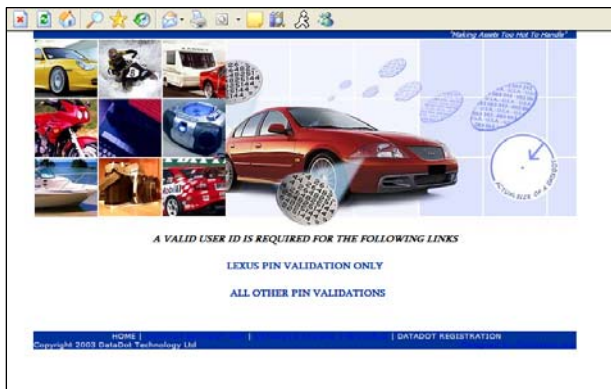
"Making Assets Too Hot To Handle"

ACTUAL SIZE OF A DATADOT

A VALID USER ID IS REQUIRED FOR THE FOLLOWING LINKS

LEXUS PIN VALIDATION ONLY

ALL OTHER PIN VALIDATIONS

HOME | | | DATADOT REGISTRATION

Copyright 2003 DataDot Technology Ltd